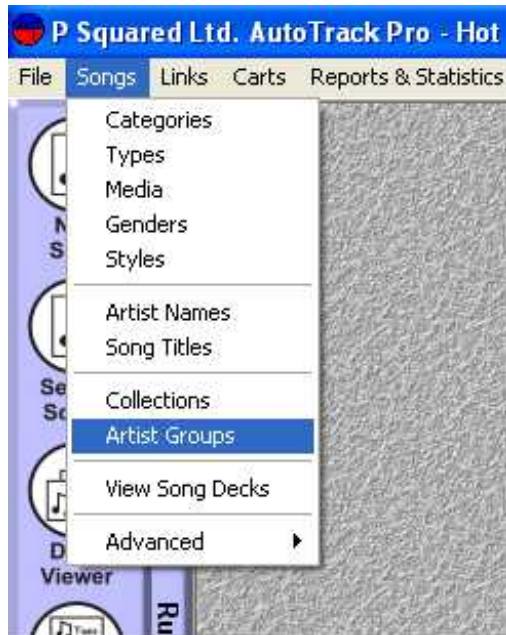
P Squared Ltd. AutoTrack Pro - Hot

File Songs Links Carts Reports & Statistics

Categories
Types
Media
Genders
Styles

Artist Names
Song Titles

Collections
Artist Groups

View Song Decks

Advanced

N
S

Se
Sc

D
Viewer

Ru